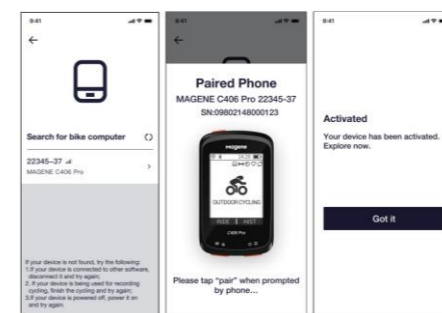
9:41

←

Search for bike computer

22345-37
MAGENE C406 Pro

If your device is not found, try the following:
1.If your device is connected to other software, disconnect it and try again;
2.If your device is being used for recording cycling, finish the cycling and try again;
3.If your device is powered off, power it on and try again.

9:41

←

Paired Phone
MAGENE C406 Pro 22345-37
SN:09802148000123

magene
OUTDOOR CYCLING
RIDE HIST
C406 Pro

Please tap "pair" when prompted by phone...

9:41

Activated
Your device has been activated. Explore now.

Got it